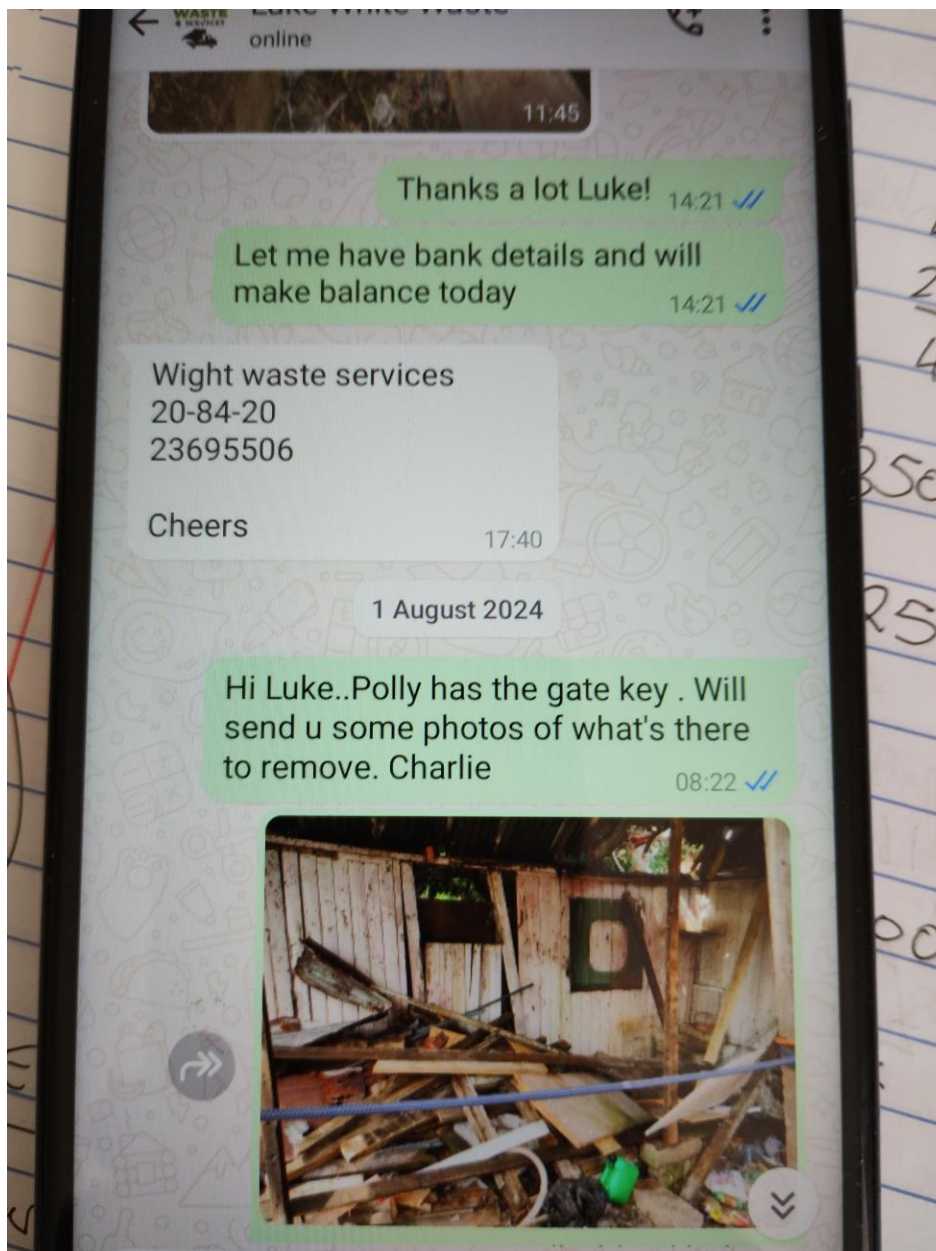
WASTE
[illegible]
online

11:45

Thanks a lot Luke! 14:21

Let me have bank details and will make balance today 14:21

Wight waste services
20-84-20
23695506

Cheers 17:40

1 August 2024

Hi Luke..Polly has the gate key . Will send u some photos of what's there to remove. Charlie 08:22

2
4
350
25
00